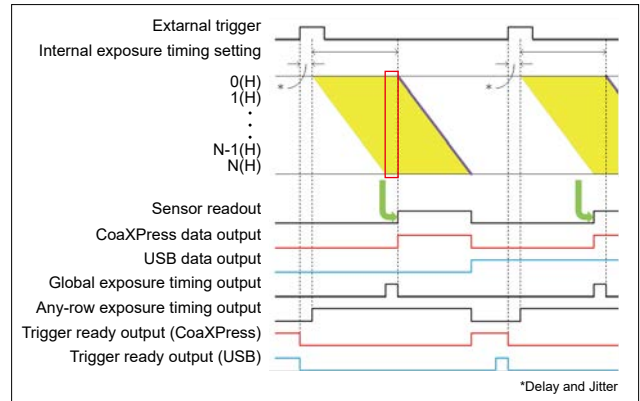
Extarnal trigger
Internal exposure timing setting
0(H)
1(H)
N-1(H)
N(H)
*
*
Sensor readout
CoaXPress data output
USB data output
Global exposure timing output
Any-row exposure timing output
Trigger ready output (CoaXPress)
Trigger ready output (USB)
*Delay and Jitter